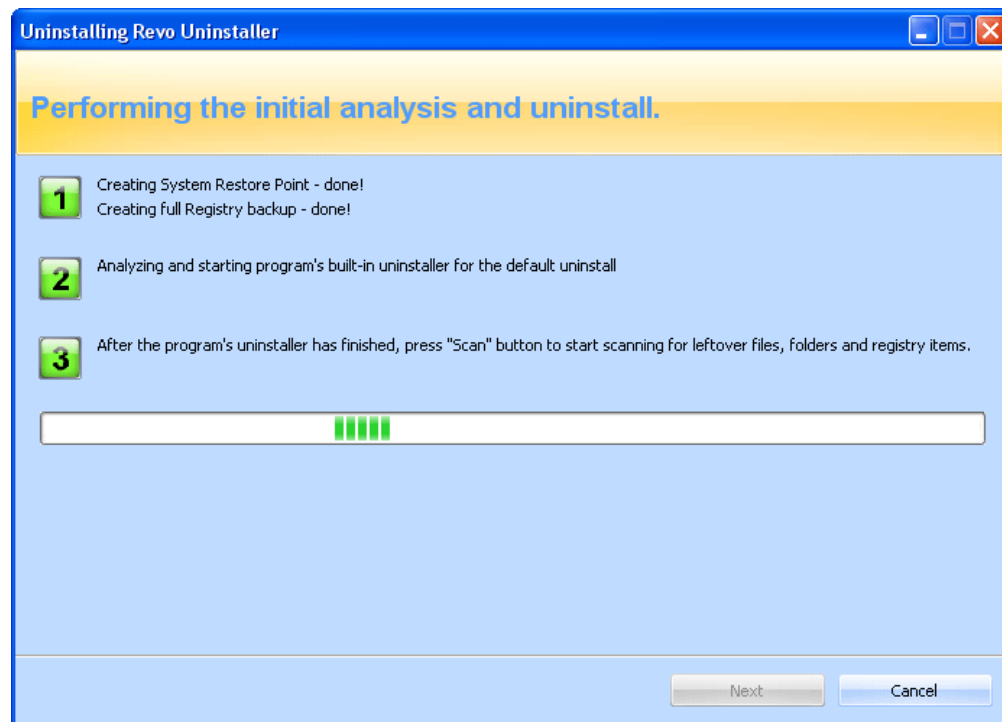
Uninstalling Revo Uninstaller

Performing the initial analysis and uninstall.

1
Creating System Restore Point - done!
Creating full Registry backup - done!

2
Analyzing and starting program's built-in uninstaller for the default uninstall

3
After the program's uninstaller has finished, press "Scan" button to start scanning for leftover files, folders and registry items.

Next
Cancel